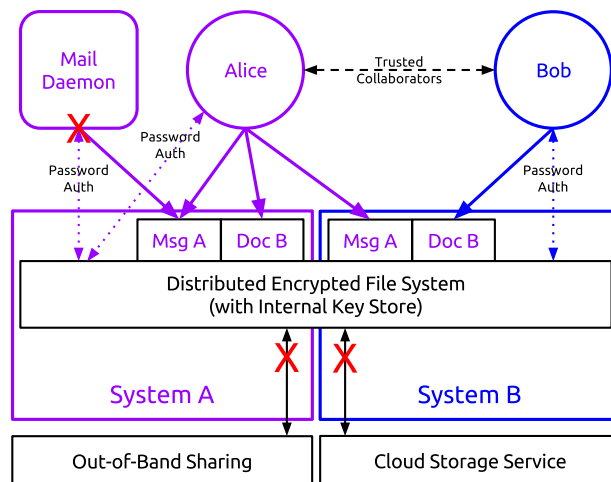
Mail Daemon

Alice

Trusted Collaborators

Bob

X

Password Auth

Password Auth

Password Auth

Msg A

Doc B

Msg A

Doc B

Distributed Encrypted File System
(with Internal Key Store)

X

X

System A

System B

Out-of-Band Sharing

Cloud Storage Service